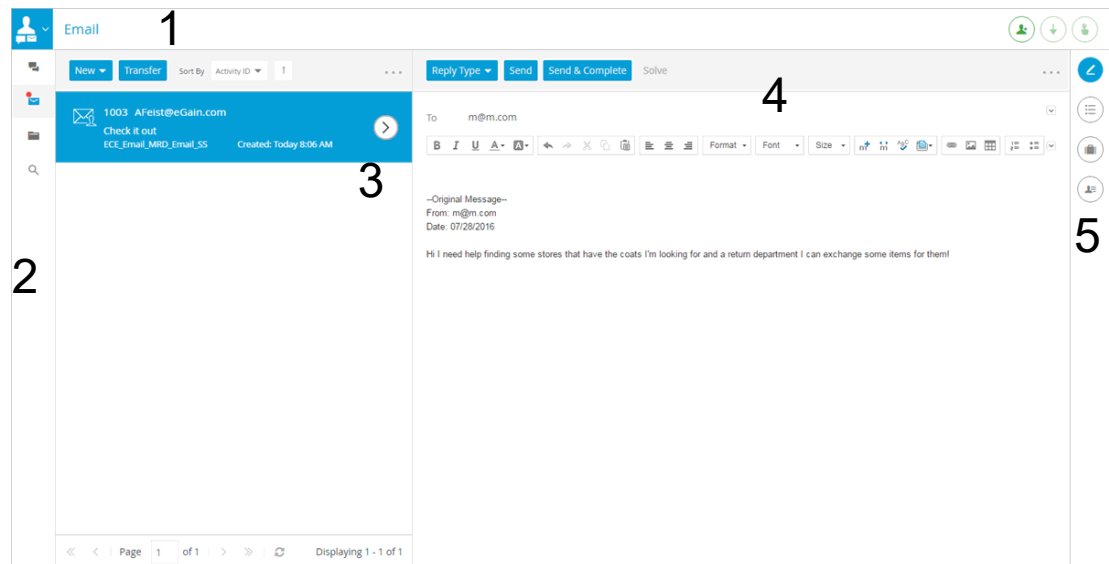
Email

1

New Transfer Sort By Activity ID

1003 AFeist@eGain.com
Check it out
ECE_Email_MRD_Email_SS Created: Today 8:06 AM

3

2

Page 1 of 1 Displaying 1 - 1 of 1

Reply Type Send Send & Complete Solve

4

To m@m.com

Format Font Size

--Original Message--
From: m@m.com
Date: 07/28/2016

Hi I need help finding some stores that have the coats I'm looking for and a return department I can exchange some items for them!

5